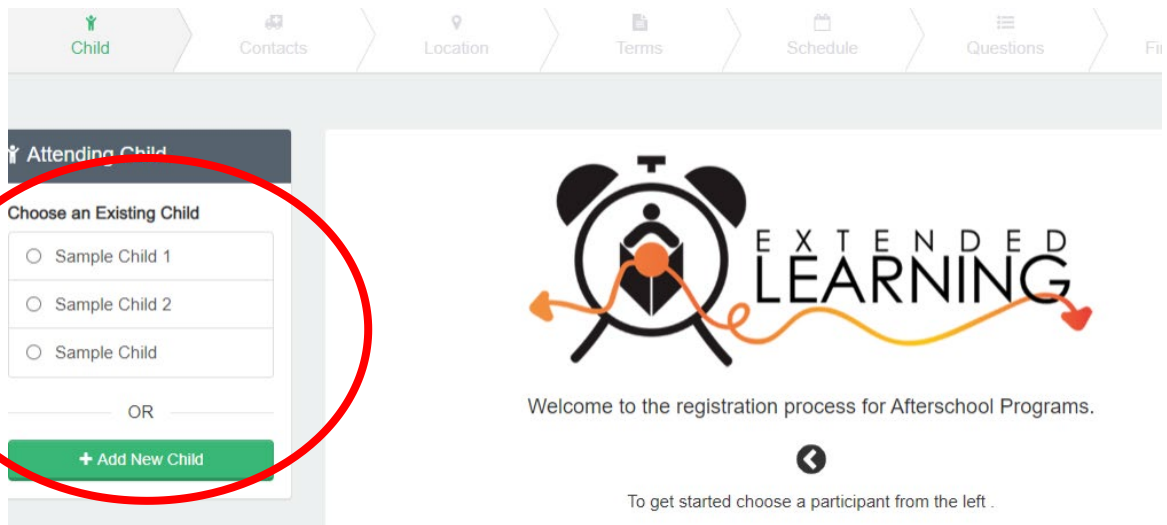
Child
Contacts
Location
Terms
Schedule
Questions
Fi

Attending Child

Choose an Existing Child

Sample Child 1

Sample Child 2

Sample Child

OR

+ Add New Child

EXTENDED LEARNING

Welcome to the registration process for Afterschool Programs.

To get started choose a participant from the left .